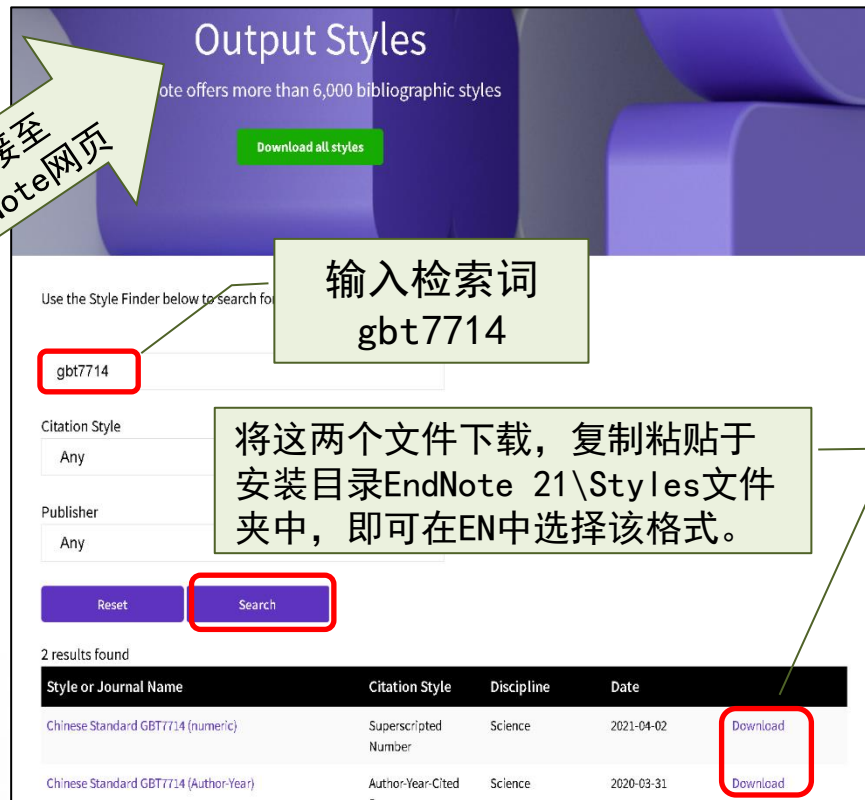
Output Styles

ote offers more than 6,000 bibliographic styles

Download all styles

接至
ote网页

输入检索词
gbt7714

Use the Style Finder below to search fo

gbt7714

将这两个文件下载，复制粘贴于安装目录EndNote 21\Styles文件夹中，即可在EN中选择该格式。

Citation Style
Any

Publisher
Any

Reset

Search

2 results found

| Style or Journal Name | Citation Style | Discipline | Date | |
|---|---|---|---|---|
| Chinese Standard GBT7714 (numeric) | Superscripted Number | Science | 2021-04-02 | Download |
| Chinese Standard GBT7714 (Author-Year) | Author-Year-Cited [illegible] | Science | 2020-03-31 | Download |